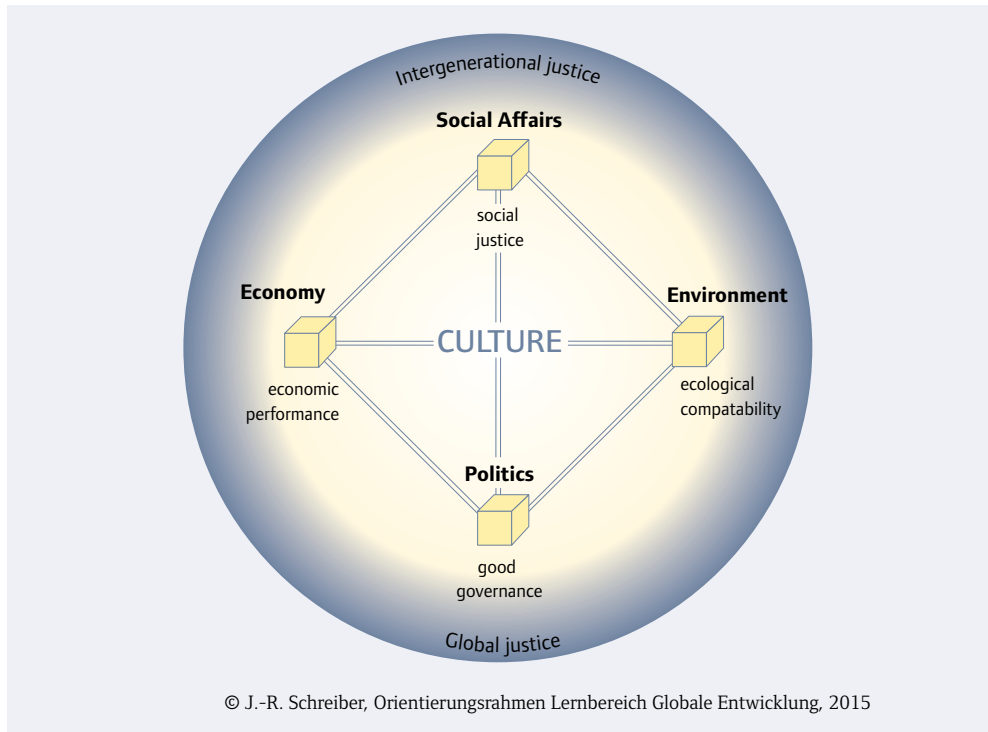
Intergenerational justice

Social Affairs

social justice

Economy

Environment

CULTURE

economic performance

ecological compatability

Politics

good governance

Global justice

© J.-R. Schreiber, Orientierungsrahmen Lernbereich Globale Entwicklung, 2015